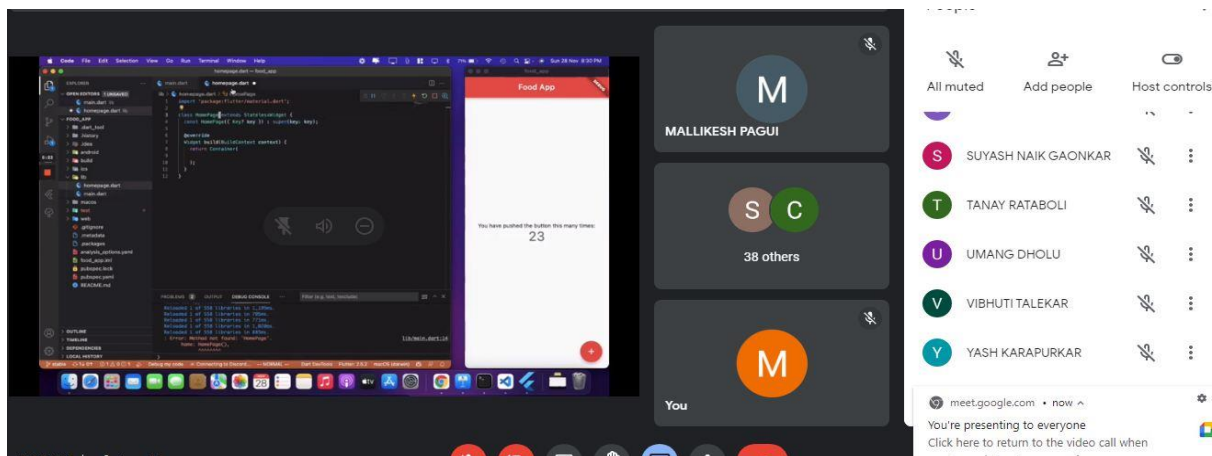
Code File Edit Selection View Go Run Terminal Window Help
Sun 28 Nov 8:30 PM
homepage.dart — food_app
EXPLORER
OPEN EDITORS 1 UNSAVED
main.dart
homepage.dart
FOOD_APP
.dart_tool
.history
.idea
android
build
ios
lib
homepage.dart
main.dart
macos
test
web
.gitignore
.metadata
.packages
analysis_options.yaml
food_app.iml
pubspec.lock
pubspec.yaml
README.md
OUTLINE
TIMELINE
DEPENDENCIES
LOCAL HISTORY

main.dart
homepage.dart
import 'package:flutter/material.dart';

class HomePage extends StatelessWidget {
const HomePage({ Key? key }) : super(key: key);

@override
Widget build(BuildContext context) {
return Container(

);
}
}

PROBLEMS OUTPUT DEBUG CONSOLE
Reloaded 1 of 558 libraries in 1,149ms.
Reloaded 1 of 558 libraries in 789ms.
Reloaded 1 of 558 libraries in 771ms.
Reloaded 1 of 558 libraries in 1,020ms.
Reloaded 1 of 558 libraries in 693ms.
Error: Method not found: 'HomePage'.
home: HomePage(),
lib/main.dart:14

food_app
Food App
DEBUG
You have pushed the button this many times:
23

M
MALLIKESH PAGUI
S C
38 others
M
You

All muted
Add people
Host controls
S SUYASH NAIK GAONKAR
T TANAY RATABOLI
U UMANG DHOLU
V VIBHUTI TALEKAR
Y YASH KARAPURKAR

meet.google.com • now
You're presenting to everyone
Click here to return to the video call when